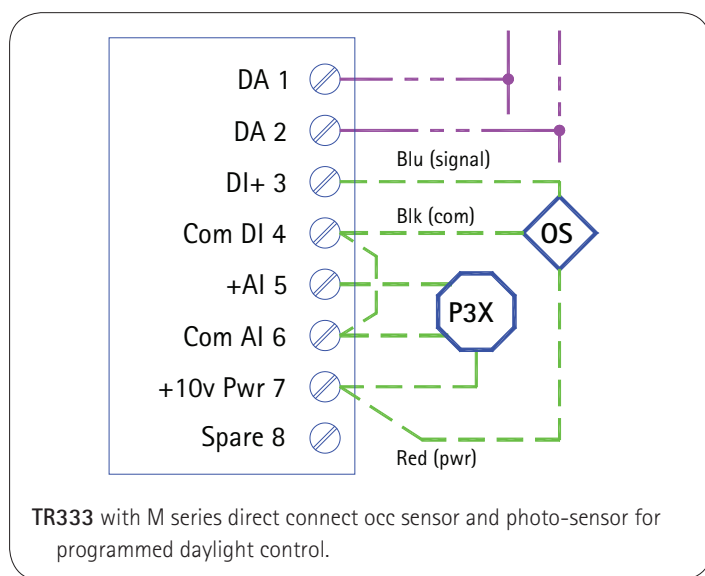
DA 1
DA 2
DI+ 3
Com DI 4
+AI 5
Com AI 6
+10v Pwr 7
Spare 8

Blu (signal)
Blk (com)
OS
P3X
Red (pwr)

**TR333** with M series direct connect occ sensor and photo-sensor for programmed daylight control.